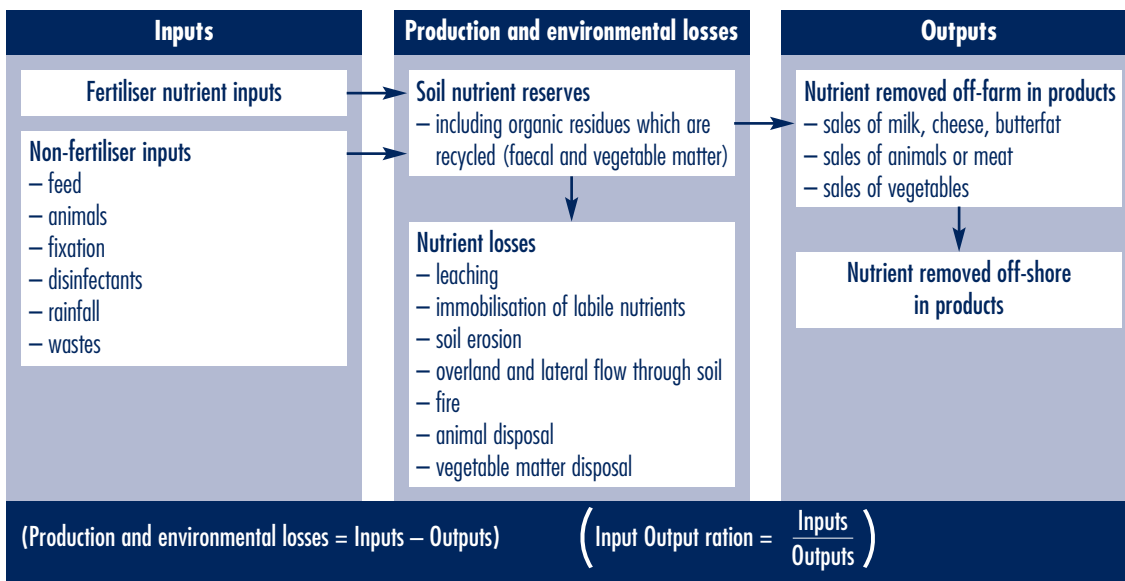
Inputs

Fertiliser nutrient inputs

Non-fertiliser inputs
– feed
– animals
– fixation
– disinfectants
– rainfall
– wastes

Production and environmental losses

Soil nutrient reserves
– including organic residues which are recycled (faecal and vegetable matter)

Nutrient losses
– leaching
– immobilisation of labile nutrients
– soil erosion
– overland and lateral flow through soil
– fire
– animal disposal
– vegetable matter disposal

Outputs

Nutrient removed off-farm in products
– sales of milk, cheese, butterfat
– sales of animals or meat
– sales of vegetables

Nutrient removed off-shore in products

(Production and environmental losses = Inputs – Outputs)

$\left( \text{Input Output ration} = \frac{\text{Inputs}}{\text{Outputs}} \right)$